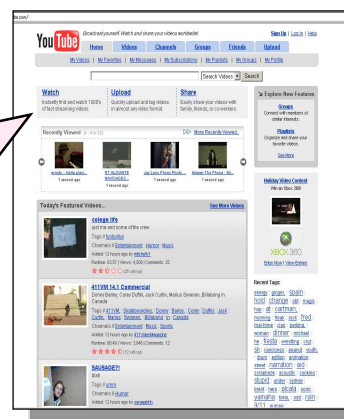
be.com/

YouTube Broadcast yourself. Watch and share your videos worldwide!

Sign Up | Log In | Help

Home Videos Channels Groups Friends Upload

My Videos | My Favorites | My Messages | My Subscriptions | My Playlists | My Groups | My Profile

Search Videos Search

Watch
Instantly find and watch 1000's of fast streaming videos.

Upload
Quickly upload and tag videos in almost any video format.

Share
Easily share your videos with family, friends, or co-workers.

Explore New Features

Groups
Connect with members of similar interests.

Playlists
Organize and share your favorite videos.

See More

Recently Viewed (1 - 4 of 12)

More Recently Viewed...

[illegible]
1 second ago

RT ALEXANDRE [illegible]
1 second ago

Jet Lenz Photo Phone...
1 second ago

Robbie "The Phone...
1 second ago

Holiday Video Contest
Win an Xbox 360

XBOX 360

Enter Now | View Entries

Today's Featured Videos...

See More Videos

colege life
just me and some of the crew
Tags // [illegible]
Channels // Entertainment Humor Music
Added: 12 hours ago by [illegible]
Runtime: 03:07 | Views: 4,906 | Comments: 21

411VM 14.1 Commercial
Donny Barley, Corey Duffel, Jack Curtin, Markus Severan, Billabong in Canada
Tags // 411VM Skateboarding Donny Barley Corey Duffel Jack Curtin Markus Severan Billabong in Canada
Channels // Entertainment Music Sports
Added: 12 hours ago by 411Videomagazine
Runtime: 00:49 | Views: 3,045 | Comments: 12
(12 ratings)

SAUSAGE?!
blah
Tags // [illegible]
Channels // Humor
Added: 12 hours ago by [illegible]

Recent Tags:
energy anger spain hold change girl magic hair all cartman morning freak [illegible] fred machine chair parking woman dinner michael he fiesta wedding cuz ski cameras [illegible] south drum edition animation street narration ski crossback acoustic rocking stupid angel yankee travel hero alcoba sonic yamaha tesla sea sam 9/11